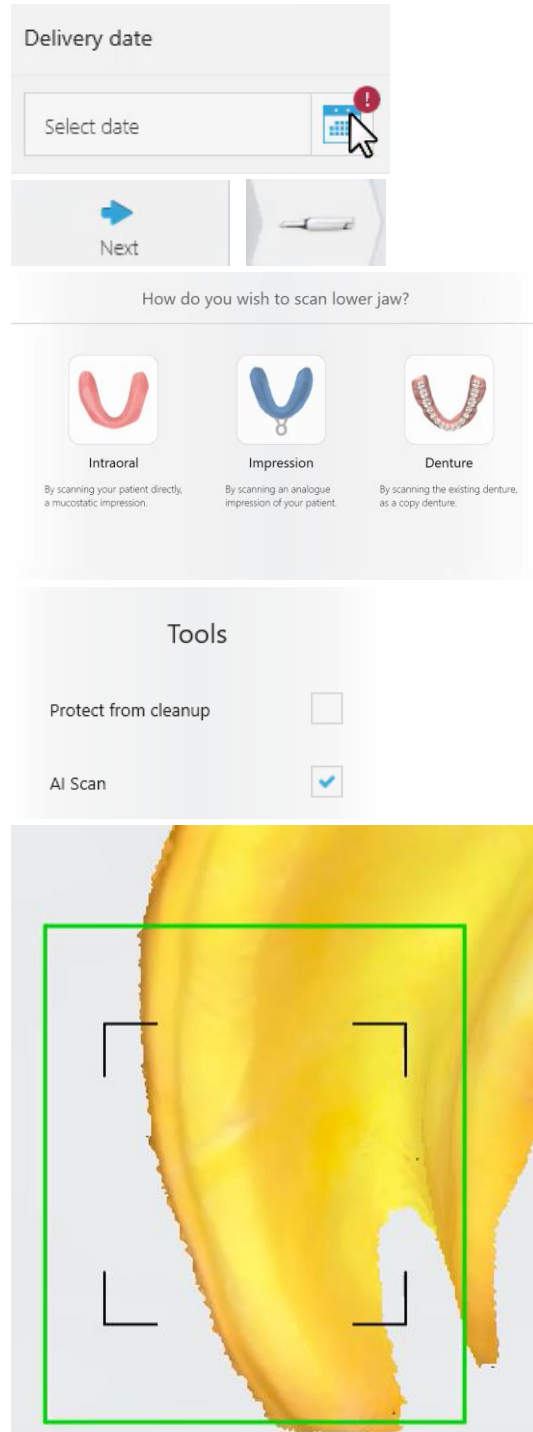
Delivery date

Select date

Next

How do you wish to scan lower jaw?

Intraoral

By scanning your patient directly, a mucostatic impression.

Impression

By scanning an analogue impression of your patient.

Denture

By scanning the existing denture, as a copy denture.

Tools

Protect from cleanup

AI Scan